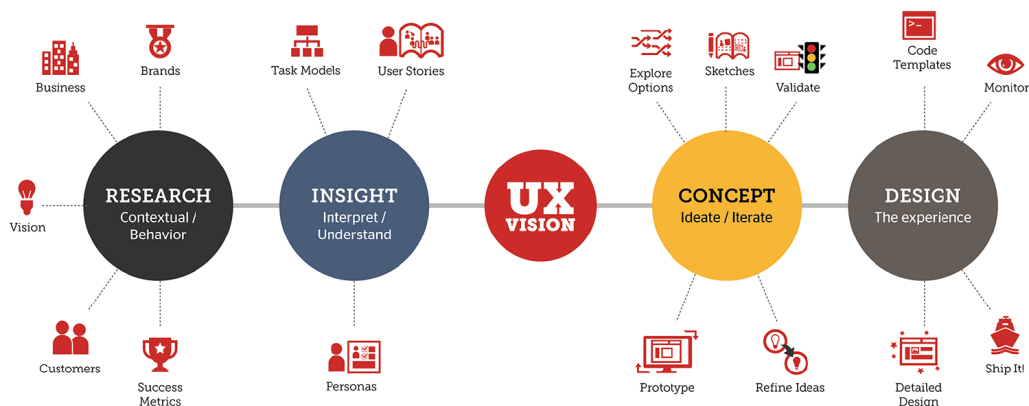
Business

Brands

Vision

Customers

Success Metrics

RESEARCH
Contextual / Behavior

Task Models

User Stories

INSIGHT
Interpret / Understand

Personas

UX
VISION

Explore Options

Sketches

Validate

CONCEPT
Ideate / Iterate

Prototype

Refine Ideas

Code Templates

Monitor

DESIGN
The experience

Detailed Design

Ship It!